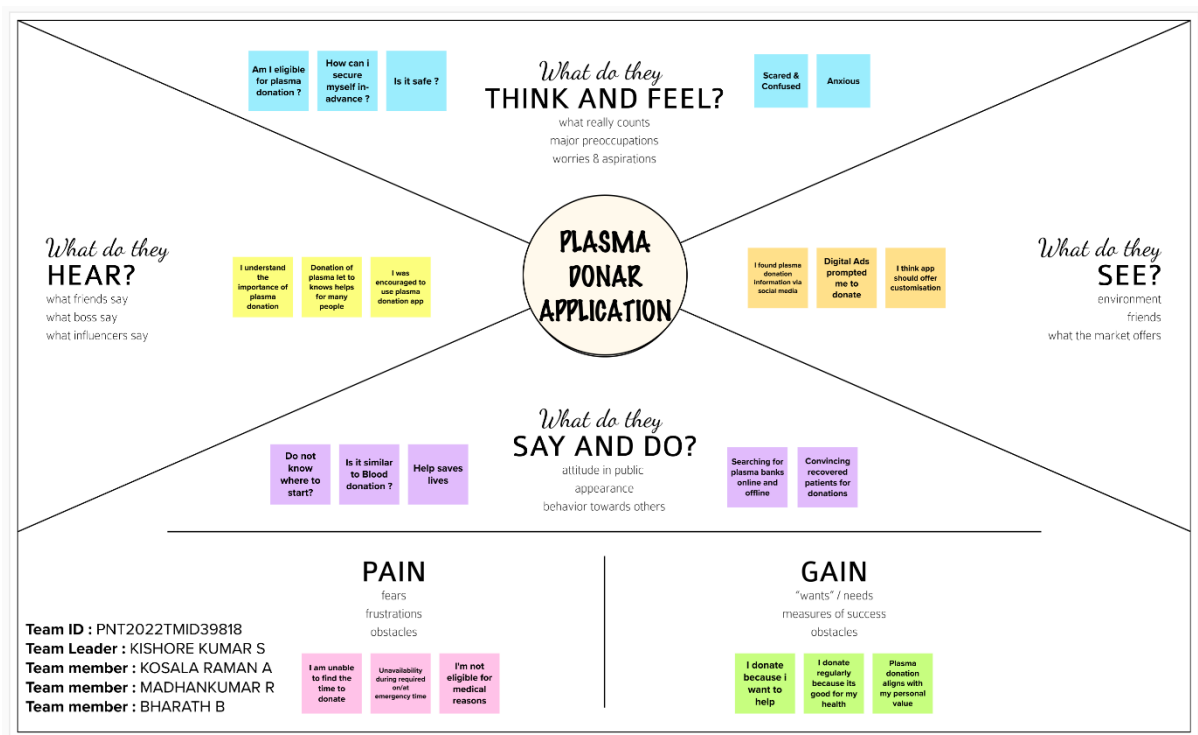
Am I eligible for plasma donation ?

How can i secure myself in-advance ?

Is it safe ?

What do they
THINK AND FEEL?
what really counts
major preoccupations
worries & aspirations

Scared & Confused

Anxious

What do they
HEAR?
what friends say
what boss say
what influencers say

I understand the importance of plasma donation

Donation of plasma let to knows helps for many people

I was encouraged to use plasma donation app

PLASMA DONAR APPLICATION

I found plasma donation information via social media

Digital Ads prompted me to donate

I think app should offer customisation

What do they
SEE?
environment
friends
what the market offers

Do not know where to start?

Is it similar to Blood donation ?

Help saves lives

What do they
SAY AND DO?
attitude in public
appearance
behavior towards others

Searching for plasma banks online and offline

Convincing recovered patients for donations

PAIN
fears
frustrations
obstacles

GAIN
"wants" / needs
measures of success
obstacles

Team ID : PNT2022TMID39818
Team Leader : KISHORE KUMAR S
Team member : KOSALA RAMAN A
Team member : MADHANKUMAR R
Team member : BHARATH B

I am unable to find the time to donate

Unavailability during required on/at emergency time

I'm not eligible for medical reasons

I donate because i want to help

I donate regularly because its good for my health

Plasma donation aligns with my personal value